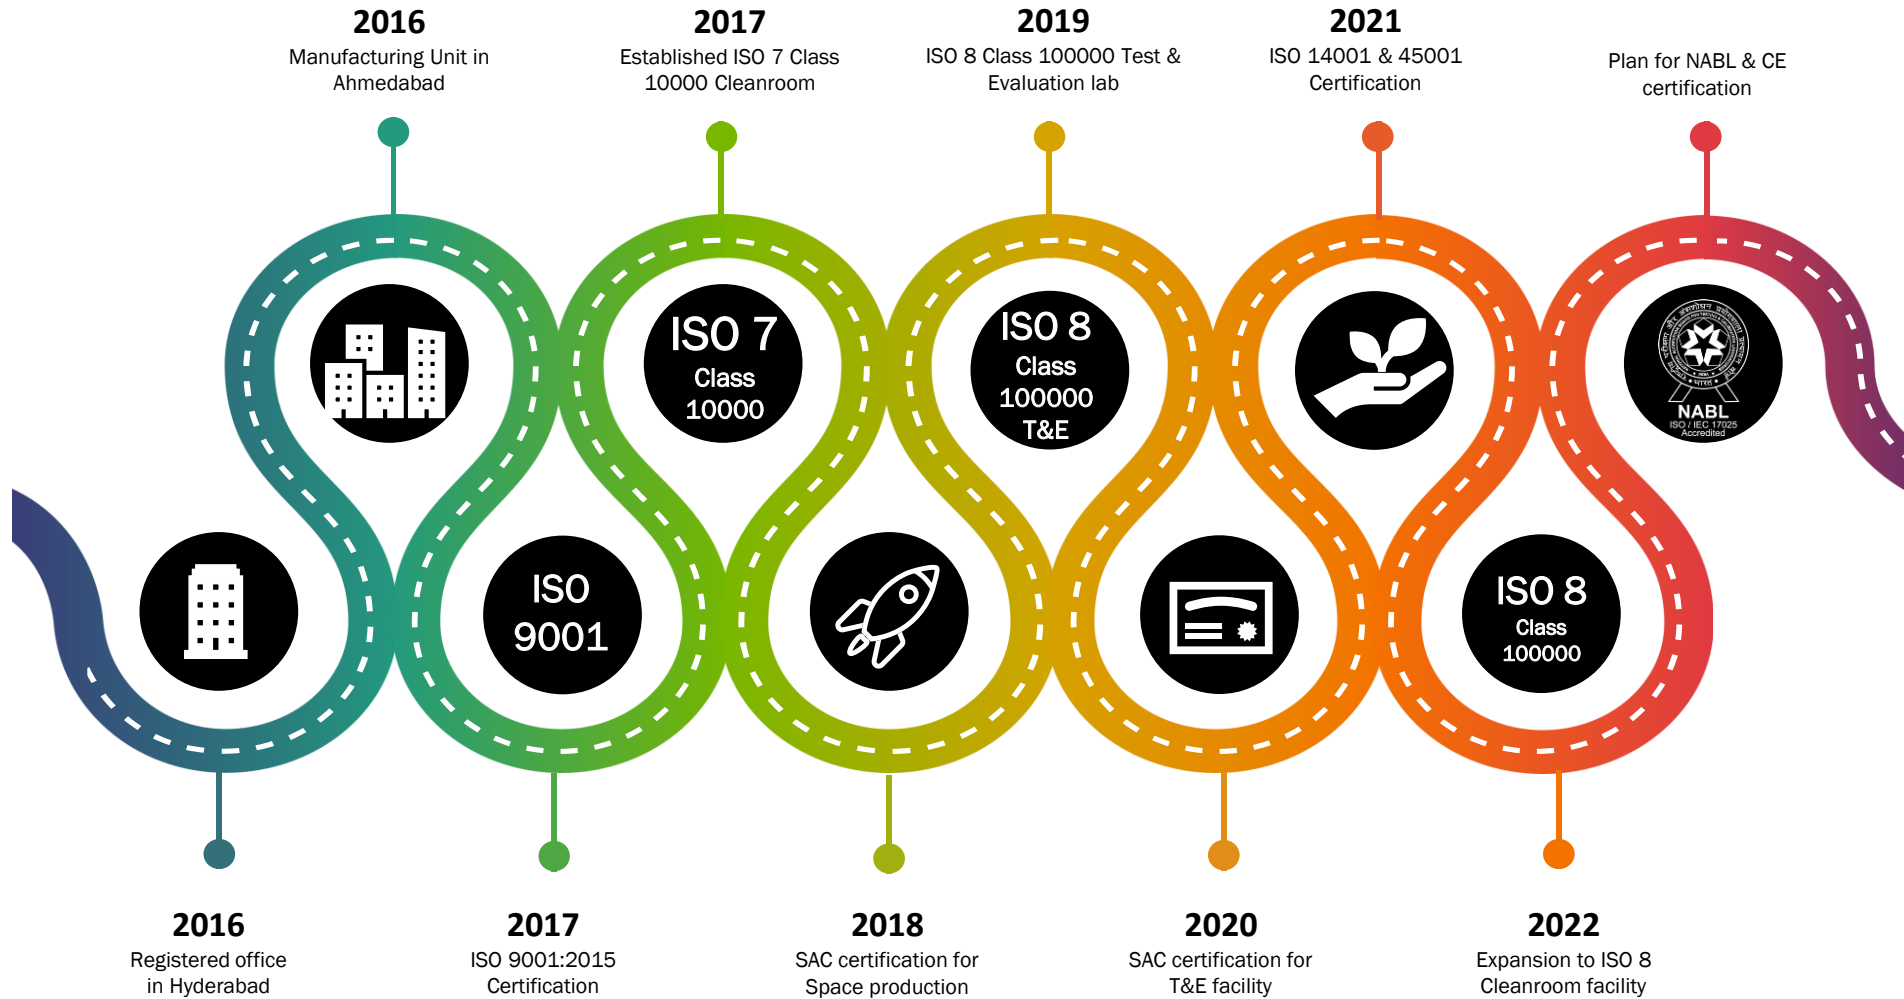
2016
Manufacturing Unit in Ahmedabad

2017
Established ISO 7 Class 10000 Cleanroom

2019
ISO 8 Class 100000 Test & Evaluation lab

2021
ISO 14001 & 45001 Certification

Plan for NABL & CE certification

ISO 7
Class
10000

ISO 8
Class
100000
T&E

NABL
ISO / IEC 17025
Accredited

ISO
9001

ISO 8
Class
100000

2016
Registered office in Hyderabad

2017
ISO 9001:2015 Certification

2018
SAC certification for Space production

2020
SAC certification for T&E facility

2022
Expansion to ISO 8 Cleanroom facility